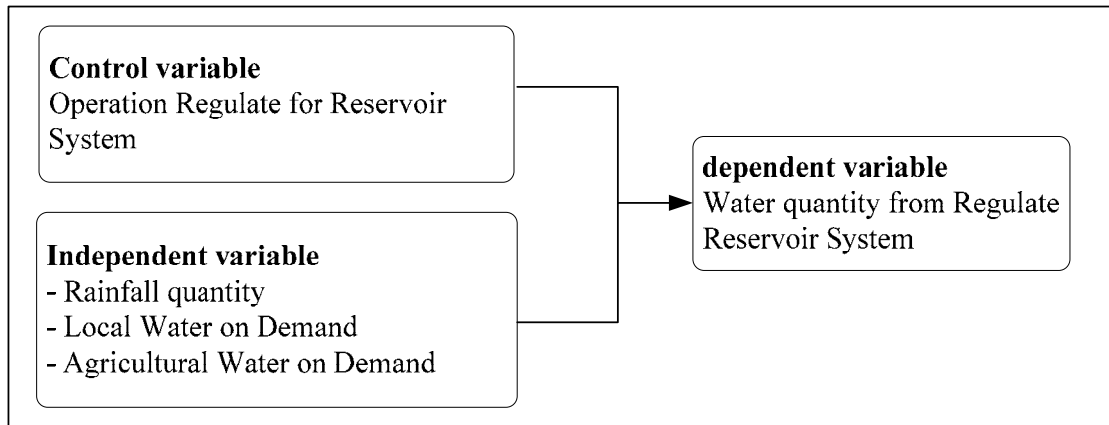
**Control variable**
Operation Regulate for Reservoir System

**Independent variable**
- Rainfall quantity
- Local Water on Demand
- Agricultural Water on Demand

**dependent variable**
Water quantity from Regulate Reservoir System